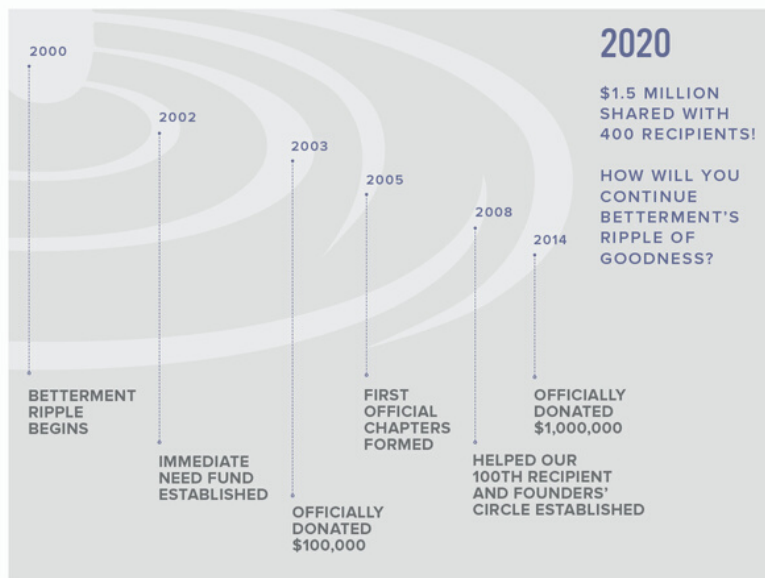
2000

2002

2003

2005

2008

2014

2020

$1.5 MILLION SHARED WITH 400 RECIPIENTS!

HOW WILL YOU CONTINUE BETTERMENT'S RIPPLE OF GOODNESS?

BETTERMENT RIPPLE BEGINS

IMMEDIATE NEED FUND ESTABLISHED

OFFICIALLY DONATED $100,000

FIRST OFFICIAL CHAPTERS FORMED

HELPED OUR 100TH RECIPIENT AND FOUNDERS' CIRCLE ESTABLISHED

OFFICIALLY DONATED $1,000,000